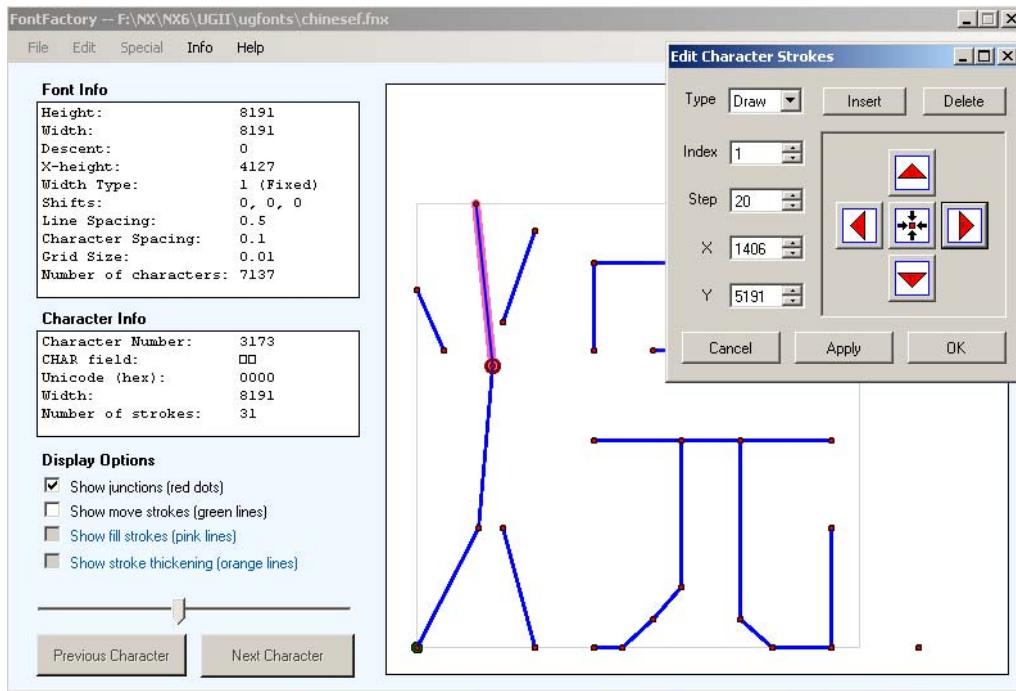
FontFactory -- F:\NX\NX6\UGII\ugfonts\chinesef.fnx

File Edit Special Info Help

Font Info

| | |
|---|---|
| Height: | 8191 |
| Width: | 8191 |
| Descent: | 0 |
| X-height: | 4127 |
| Width Type: | 1 (Fixed) |
| Shifts: | 0, 0, 0 |
| Line Spacing: | 0.5 |
| Character Spacing: | 0.1 |
| Grid Size: | 0.01 |
| Number of characters: | 7137 |

Character Info

| | |
|---|---|
| Character Number: | 3173 |
| CHAR field: | □□ |
| Unicode (hex): | 0000 |
| Width: | 8191 |
| Number of strokes: | 31 |

Display Options

Show junctions (red dots)
Show move strokes (green lines)
Show fill strokes (pink lines)
Show stroke thickening (orange lines)

Previous Character
Next Character

Edit Character Strokes

Type Draw
Insert
Delete
Index 1
Step 20
X 1406
Y 5191
Cancel
Apply
OK